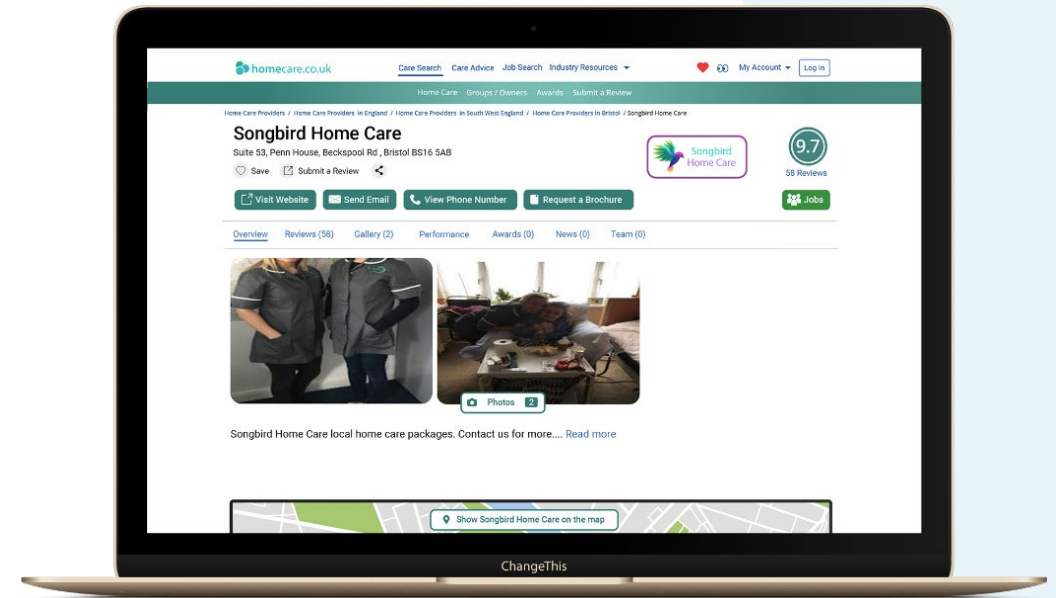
homecare.co.uk

Care Search Care Advice Job Search Industry Resources

My Account Log in

Home Care Groups / Owners Awards Submit a Review

Home Care Providers / Home Care Providers in England / Home Care Providers in South West England / Home Care Providers in Bristol / Songbird Home Care

Songbird Home Care

Suite 53, Penn House, Beckspool Rd , Bristol BS16 5AB

Save Submit a Review

Songbird Home Care

9.7

58 Reviews

Visit Website Send Email View Phone Number Request a Brochure Jobs

Overview Reviews (58) Gallery (2) Performance Awards (0) News (0) Team (0)

Photos 2

Songbird Home Care local home care packages. Contact us for more.... Read more

Show Songbird Home Care on the map

ChangeThis